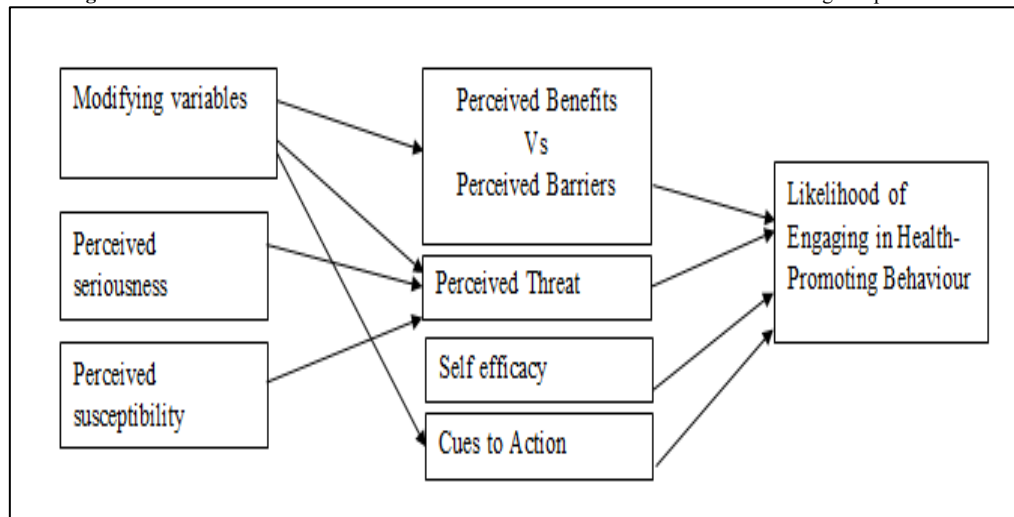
Modifying variables

Perceived Benefits
Vs
Perceived Barriers

Likelihood of Engaging in Health-Promoting Behaviour

Perceived seriousness

Perceived Threat

Perceived susceptibility

Self efficacy

Cues to Action